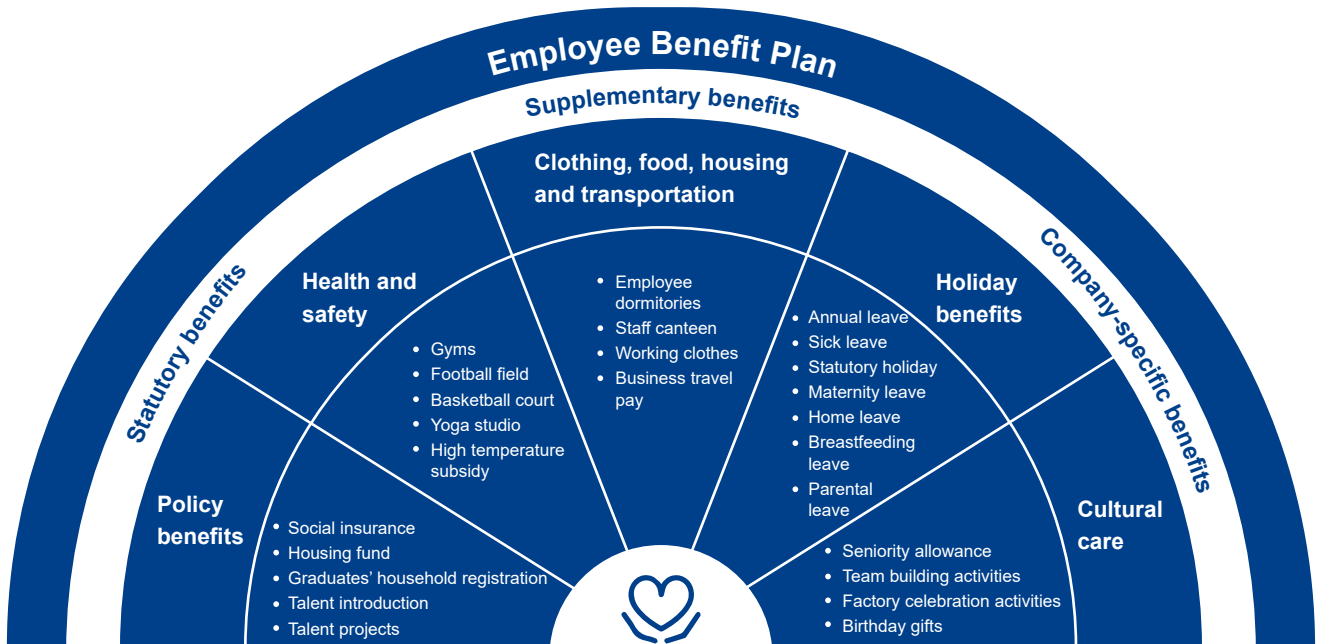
Employee Benefit Plan

Supplementary benefits

Statutory benefits

Company-specific benefits

Clothing, food, housing and transportation

- Employee dormitories
- Staff canteen
- Working clothes
- Business travel pay

Health and safety

- Gyms
- Football field
- Basketball court
- Yoga studio
- High temperature subsidy

Holiday benefits

- Annual leave
- Sick leave
- Statutory holiday
- Maternity leave
- Home leave
- Breastfeeding leave
- Parental leave

Policy benefits

- Social insurance
- Housing fund
- Graduates' household registration
- Talent introduction
- Talent projects

Cultural care

- Seniority allowance
- Team building activities
- Factory celebration activities
- Birthday gifts